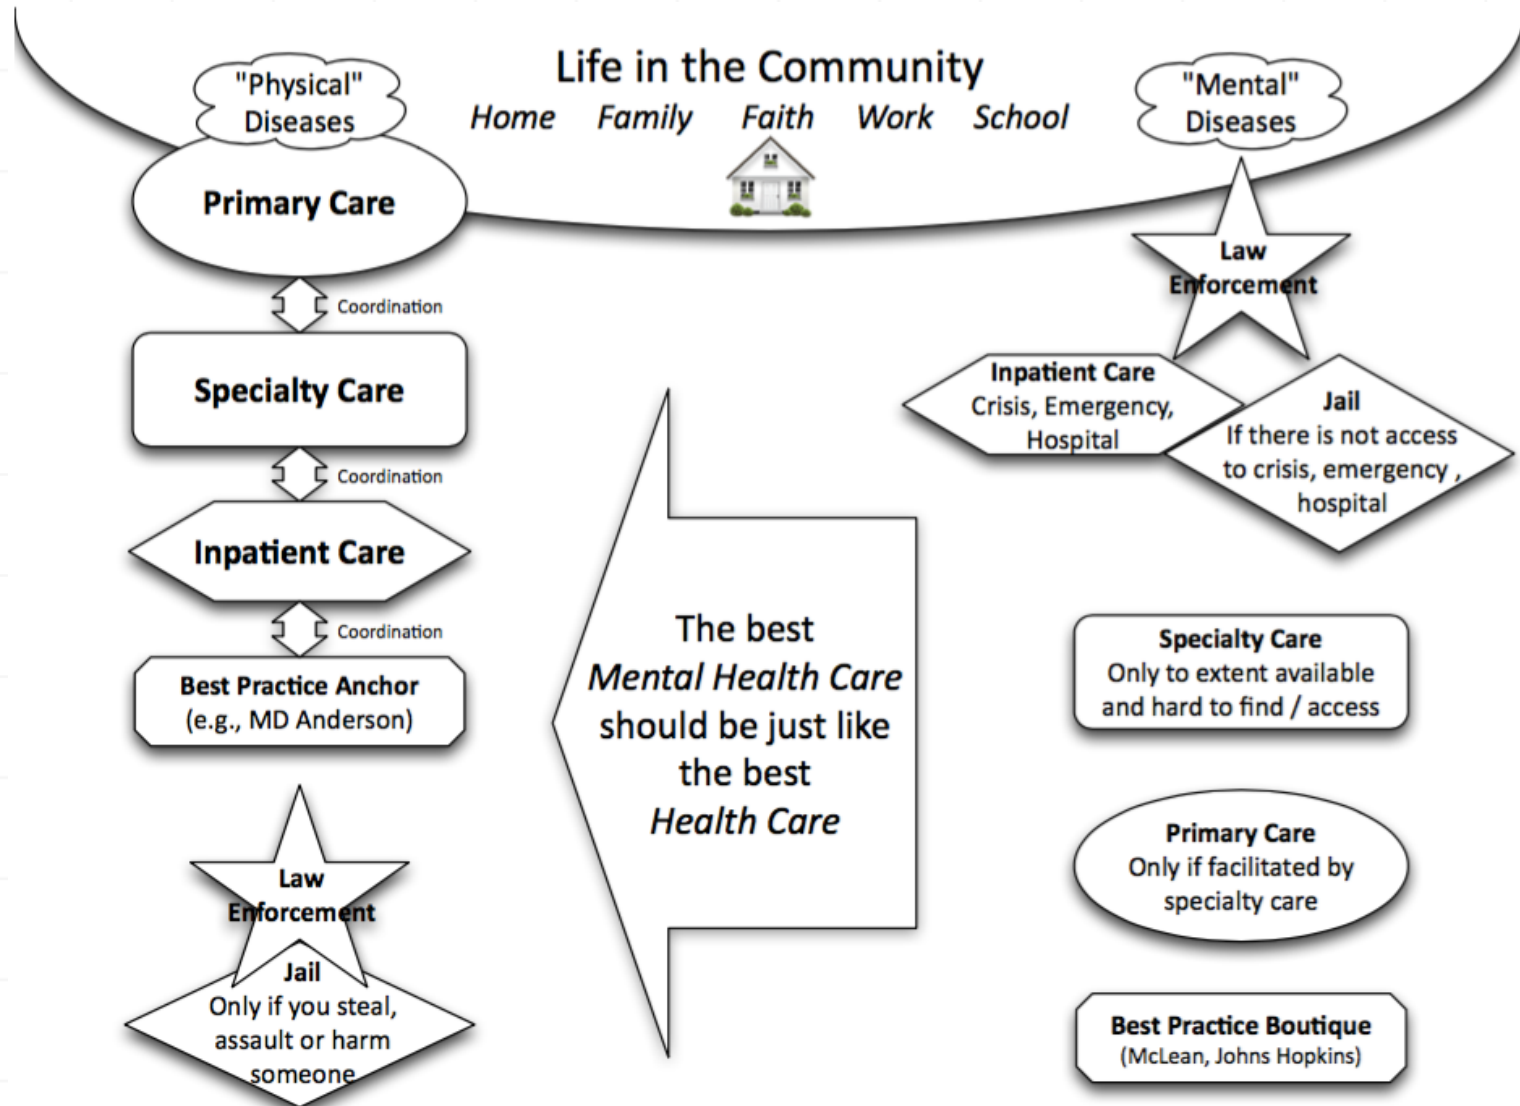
Life in the Community

Home Family Faith Work School

"Physical" Diseases

"Mental" Diseases

Primary Care

Coordination

Specialty Care

Coordination

Inpatient Care

Coordination

Best Practice Anchor
(e.g., MD Anderson)

Law Enforcement

Jail
Only if you steal, assault or harm someone

The best
*Mental Health Care*
should be just like
the best
*Health Care*

Law Enforcement

Inpatient Care
Crisis, Emergency, Hospital

Jail
If there is not access to crisis, emergency , hospital

Specialty Care
Only to extent available and hard to find / access

Primary Care
Only if facilitated by specialty care

Best Practice Boutique
(McLean, Johns Hopkins)